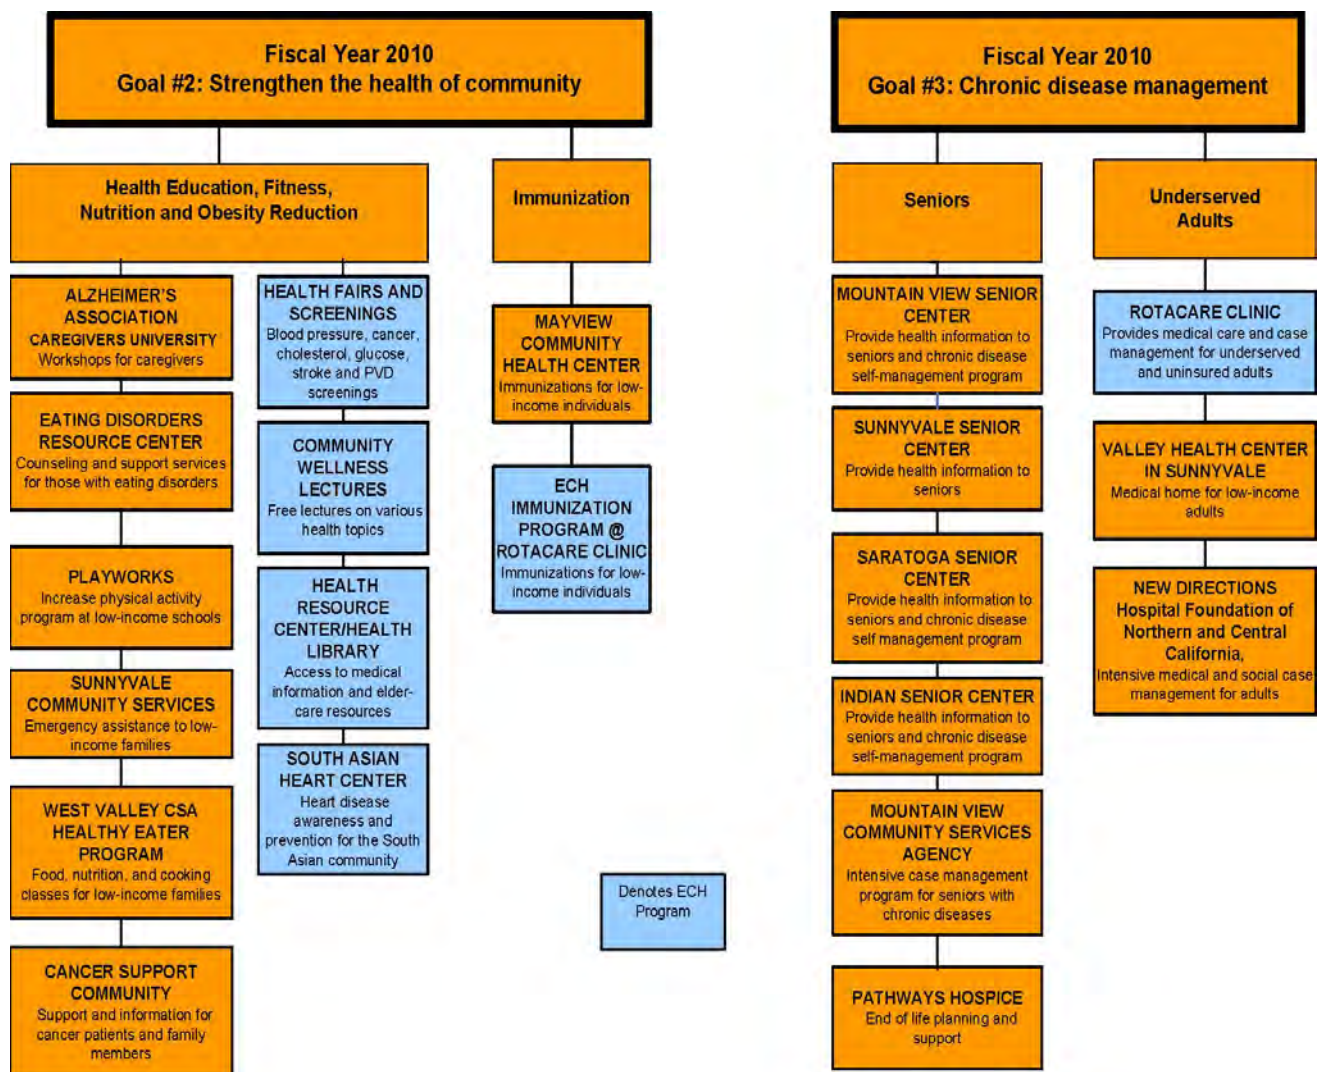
Fiscal Year 2010
Goal #2: Strengthen the health of community

Health Education, Fitness, Nutrition and Obesity Reduction

Immunization

ALZHEIMER'S ASSOCIATION
CAREGIVERS UNIVERSITY
Workshops for caregivers

EATING DISORDERS RESOURCE CENTER
Counseling and support services for those with eating disorders

PLAYWORKS
Increase physical activity program at low-income schools

SUNNYVALE COMMUNITY SERVICES
Emergency assistance to low-income families

WEST VALLEY CSA HEALTHY EATER PROGRAM
Food, nutrition, and cooking classes for low-income families

CANCER SUPPORT COMMUNITY
Support and information for cancer patients and family members

HEALTH FAIRS AND SCREENINGS
Blood pressure, cancer, cholesterol, glucose, stroke and PVD screenings

COMMUNITY WELLNESS LECTURES
Free lectures on various health topics

HEALTH RESOURCE CENTER/HEALTH LIBRARY
Access to medical information and elder-care resources

SOUTH ASIAN HEART CENTER
Heart disease awareness and prevention for the South Asian community

MAYVIEW COMMUNITY HEALTH CENTER
Immunizations for low-income individuals

ECH IMMUNIZATION PROGRAM @ ROTACARE CLINIC
Immunizations for low-income individuals

Denotes ECH Program

Fiscal Year 2010
Goal #3: Chronic disease management

Seniors

Underserved Adults

MOUNTAIN VIEW SENIOR CENTER
Provide health information to seniors and chronic disease self-management program

SUNNYVALE SENIOR CENTER
Provide health information to seniors

SARATOGA SENIOR CENTER
Provide health information to seniors and chronic disease self management program

INDIAN SENIOR CENTER
Provide health information to seniors and chronic disease self-management program

MOUNTAIN VIEW COMMUNITY SERVICES AGENCY
Intensive case management program for seniors with chronic diseases

PATHWAYS HOSPICE
End of life planning and support

ROTACARE CLINIC
Provides medical care and case management for underserved and uninsured adults

VALLEY HEALTH CENTER IN SUNNYVALE
Medical home for low-income adults

NEW DIRECTIONS
Hospital Foundation of Northern and Central California,
Intensive medical and social case management for adults